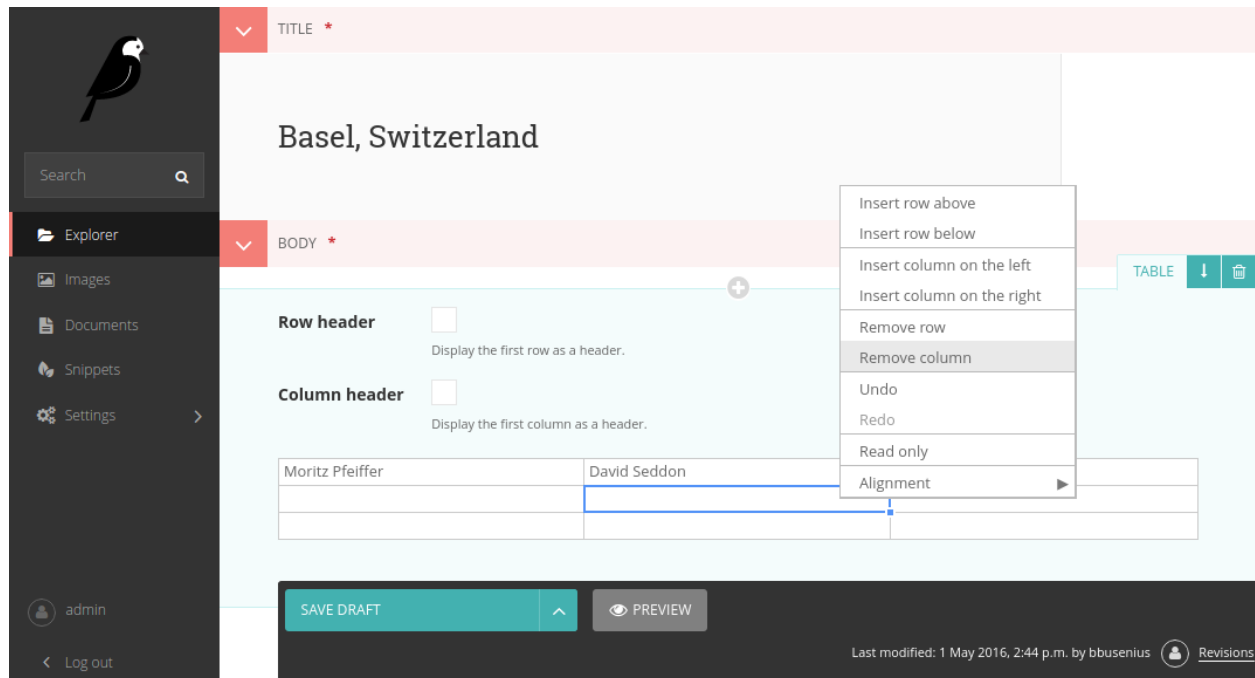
TITLE *

Basel, Switzerland

Search

Explorer

Images

Documents

Snippets

Settings

BODY *

Insert row above
Insert row below
Insert column on the left
Insert column on the right
Remove row
Remove column
Undo
Redo
Read only
Alignment

TABLE

Row header

Display the first row as a header.

Column header

Display the first column as a header.

| Moritz Pfeiffer | David Seddon | |
|---|---|---|
| | | |
| | | |

admin

Log out

SAVE DRAFT

PREVIEW

Last modified: 1 May 2016, 2:44 p.m. by bbusenius

Revisions